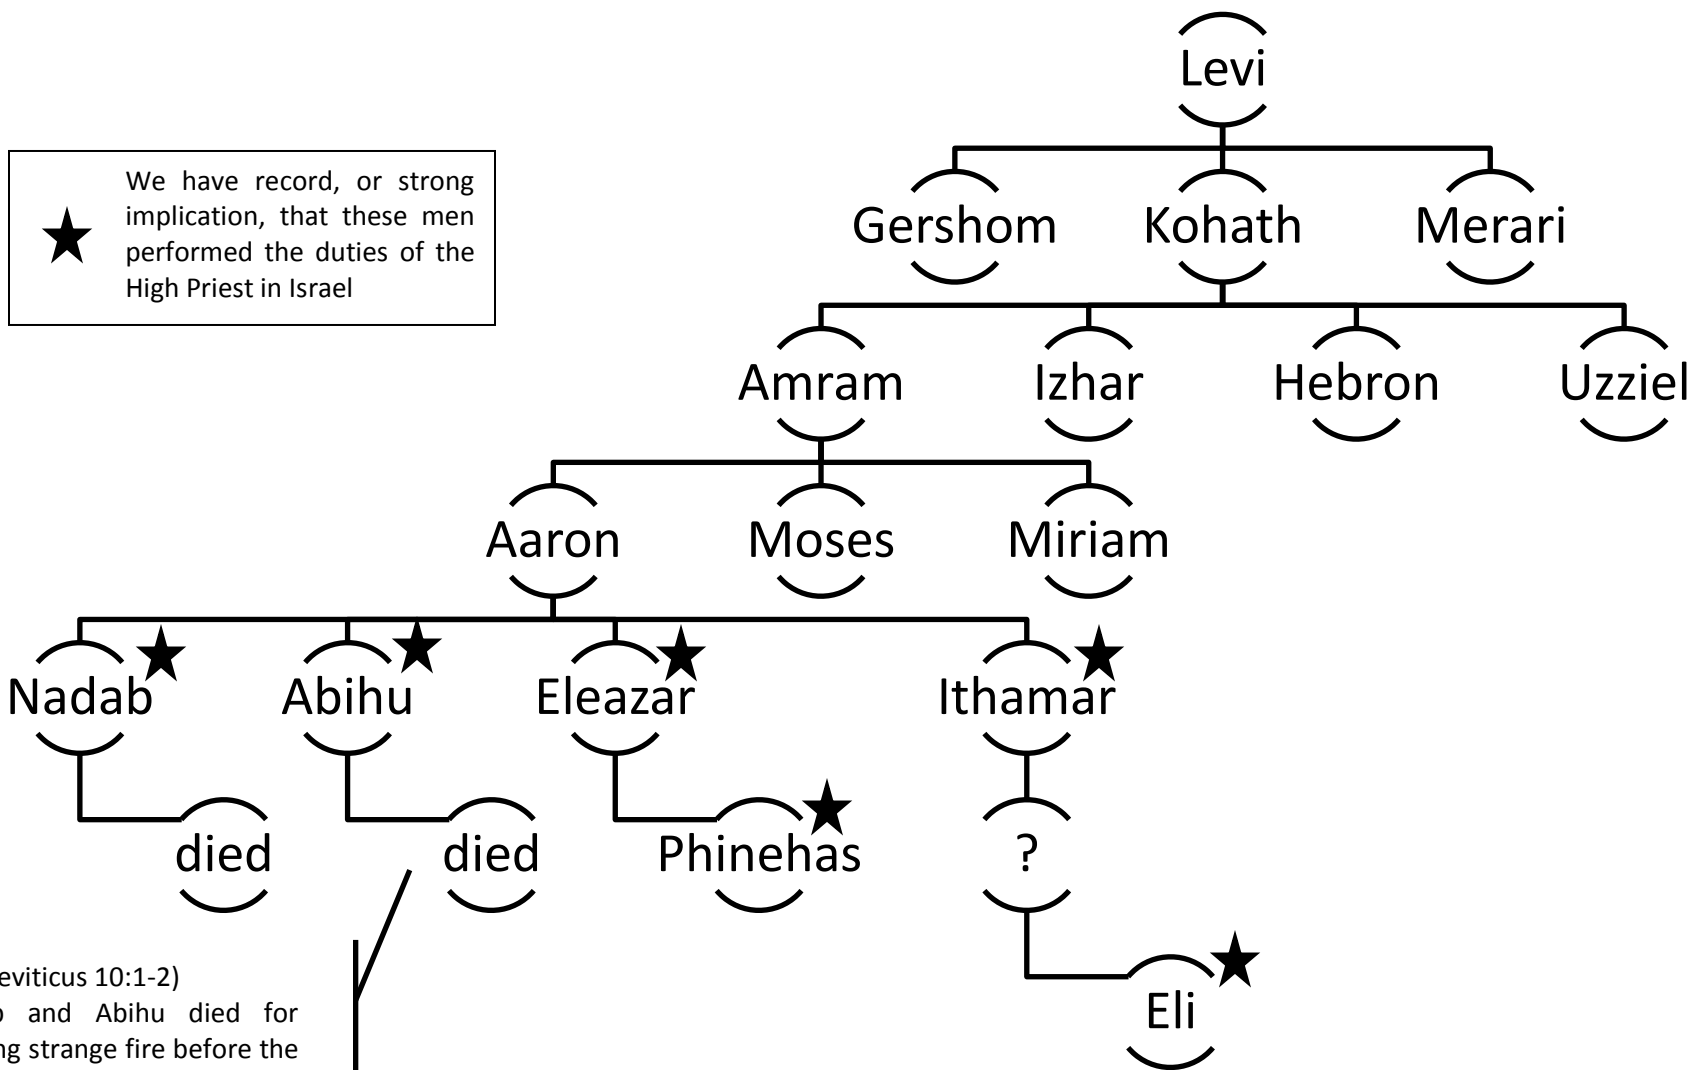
We have record, or strong implication, that these men performed the duties of the High Priest in Israel

Levi

Gershom

Kohath

Merari

Amram

Izhar

Hebron

Uzziel

Aaron

Moses

Miriam

Nadab

Abihu

Eleazar

Ithamar

died

died

Phinehas

?

Eli

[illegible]eviticus 10:1-2)
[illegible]b and Abihu died for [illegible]ng strange fire before the